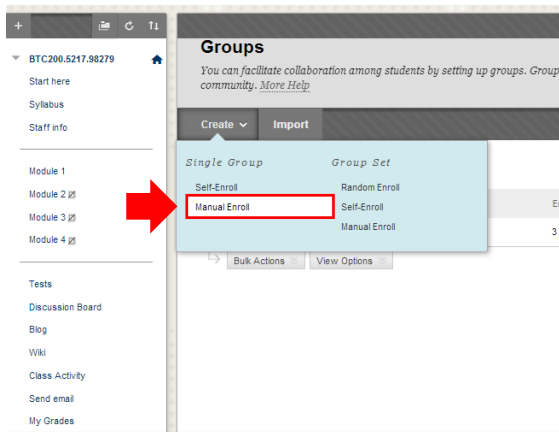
+

BTC200.5217.98279

Start here

Syllabus

Staff info

Module 1

Module 2

Module 3

Module 4

Tests

Discussion Board

Blog

Wiki

Class Activity

Send email

My Grades

Groups

You can facilitate collaboration among students by setting up groups. Group community. More Help

Create

Import

Single Group

Self-Enroll

Manual Enroll

Group Set

Random Enroll

Self-Enroll

Manual Enroll

Bulk Actions

View Options

E

3